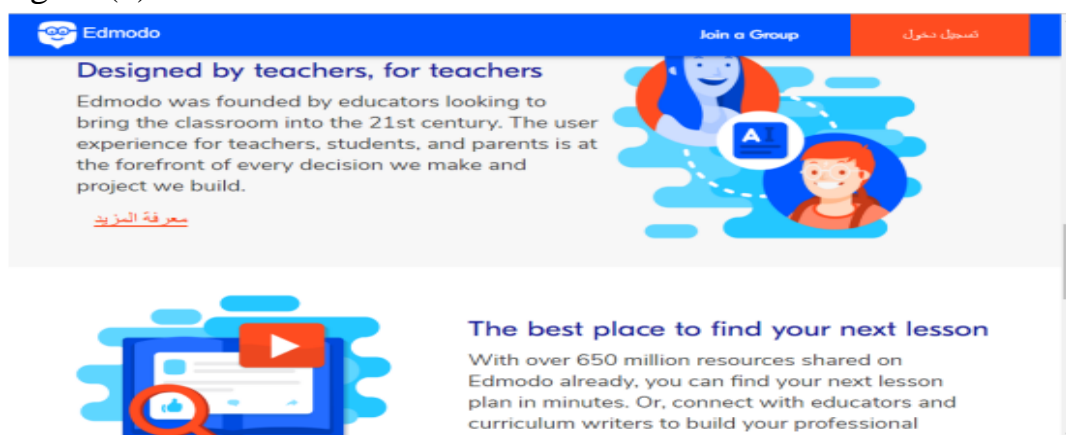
Edmodo

Join a Group

تسجيل دخول

Designed by teachers, for teachers

Edmodo was founded by educators looking to bring the classroom into the 21st century. The user experience for teachers, students, and parents is at the forefront of every decision we make and project we build.

معرفة المزيد

The best place to find your next lesson

With over 650 million resources shared on Edmodo already, you can find your next lesson plan in minutes. Or, connect with educators and curriculum writers to build your professional